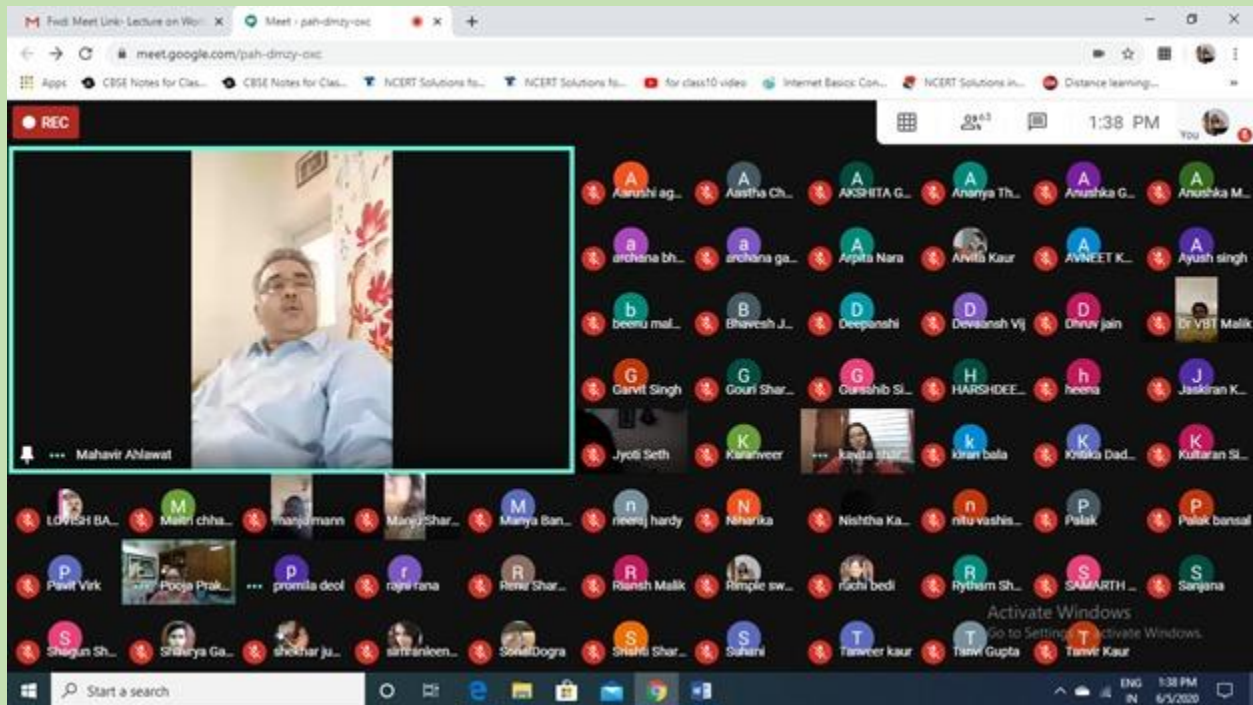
Fwd: Meet Link- Lecture on Wor ×
Meet - pah-dmzy-oxc ×
+

meet.google.com/pah-dmzy-oxc

Apps  CBSE Notes for Clas...  CBSE Notes for Clas...  NCERT Solutions fo...  NCERT Solutions fo...  for class10 video  Internet Basics: Con...  NCERT Solutions in...  Distance learning...

REC

63  1:38 PM  You

Mahavir Ahlawat

A Aarushi ag...  A Aastha Ch...  A AKSHITA G...  A Ananya Th...  A Anushka G...  A Anushka M...
a archana bh...  a archana ga...  A Arpita Nara  Arvita Kaur  A AVNEET K...  A Ayush singh
b beenu mal...  B Bhavesh J...  D Deepanshi  D Devansh Vij  D Dhruv jain  Dr VBT Malik
G Garvit Singh  G Gouri Shar...  G Gursshib Si...  H HARSHDEE...  h heena  J Jaskiran K...
Jyoti Seth  K Karanveer  kavita shar...  k kiran bala  K Kritika Dad...  K Kultaran Si...
LOVISH BA...  M Maitri chha...  manju mann  Manju Shar...  M Manya Ban...  n neeraj hardy  N Niharika  Nishtha Ka...  n nitu vashis...  P Palak  P Palak bansal
P Pavit Virk  Pooja Prak...  p promila deol  r rajni rana  R Renu Shar...  R Riansh Malik  Rimple sw...  ruchi bedi  R Rytham Sh...  S SAMARTH ...  S Sanjana
S Shagun Sh...  Shaurya Ga...  shekhar ju...  simranleen...  Sonal Dogra  S Shristi Shar...  S Suhani  T Tanveer kaur  T Tanvi Gupta  T Tanvir Kaur

Activate Windows
Go to Settings to activate Windows.

Start a search

ENG IN  1:38 PM 6/5/2020